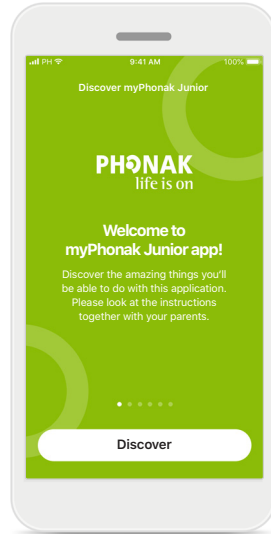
PH 9:41 AM 100%

Discover myPhonak Junior

PHONAK
life is on

Welcome to myPhonak Junior app!

Discover the amazing things you'll be able to do with this application. Please look at the instructions together with your parents.

Discover